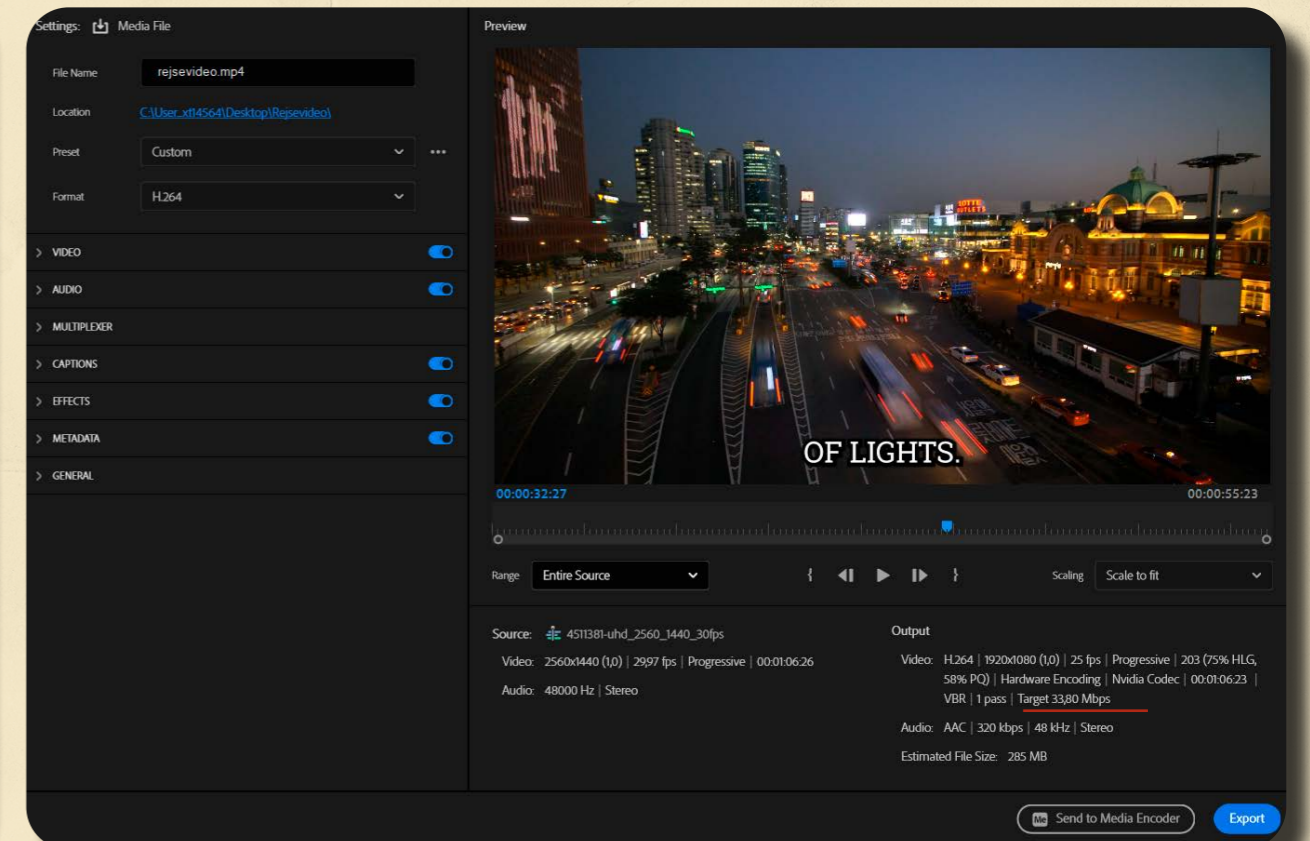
Settings: Media File

File Name rejsevideo.mp4

Location C:\User..xt14564\Desktop\Rejsevideo\

Preset Custom

Format H.264

VIDEO

AUDIO

MULTIPLEXER

CAPTIONS

EFFECTS

METADATA

GENERAL

Preview

OF LIGHTS.

00:00:32:27

00:00:55:23

Range Entire Source

Scaling Scale to fit

Source: 4511381-uhd_2560_1440_30fps

Video: 2560x1440 (1,0) | 29,97 fps | Progressive | 00:01:06:26

Audio: 48000 Hz | Stereo

Output

Video: H.264 | 1920x1080 (1,0) | 25 fps | Progressive | 203 (75% HLG, 58% PQ) | Hardware Encoding | Nvidia Codec | 00:01:06:23 | VBR | 1 pass | Target 33,80 Mbps

Audio: AAC | 320 kbps | 48 kHz | Stereo

Estimated File Size: 285 MB

Send to Media Encoder

Export